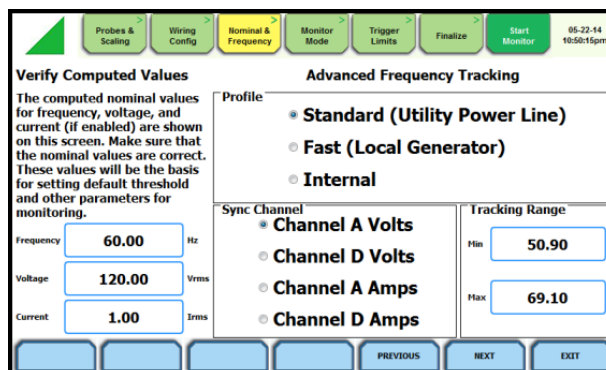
Probes & Scaling
Wiring Config
Nominal & Frequency
Monitor Mode
Trigger Limits
Finalize
Start Monitor
05-22-14 10:50:15pm

Verify Computed Values

The computed nominal values for frequency, voltage, and current (if enabled) are shown on this screen. Make sure that the nominal values are correct. These values will be the basis for setting default threshold and other parameters for monitoring.

Frequency 60.00 Hz
Voltage 120.00 Vrms
Current 1.00 Irms

Advanced Frequency Tracking

Profile
Standard (Utility Power Line)
Fast (Local Generator)
Internal

Sync Channel
Channel A Volts
Channel D Volts
Channel A Amps
Channel D Amps

Tracking Range
Min 50.90
Max 69.10

PREVIOUS
NEXT
EXIT